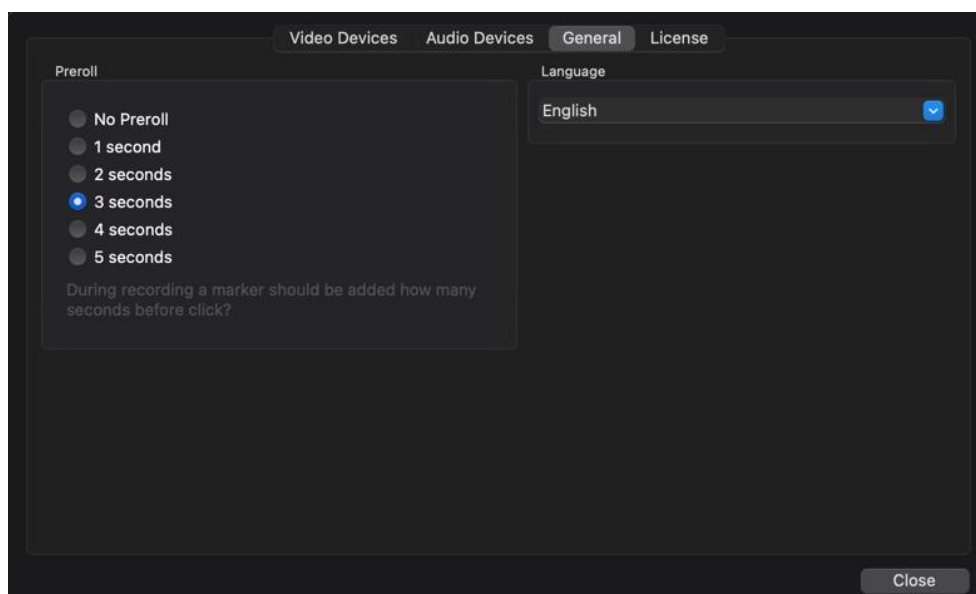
Video Devices Audio Devices General License

Preroll

No Preroll
1 second
2 seconds
3 seconds
4 seconds
5 seconds

During recording a marker should be added how many seconds before click?

Language

English

Close